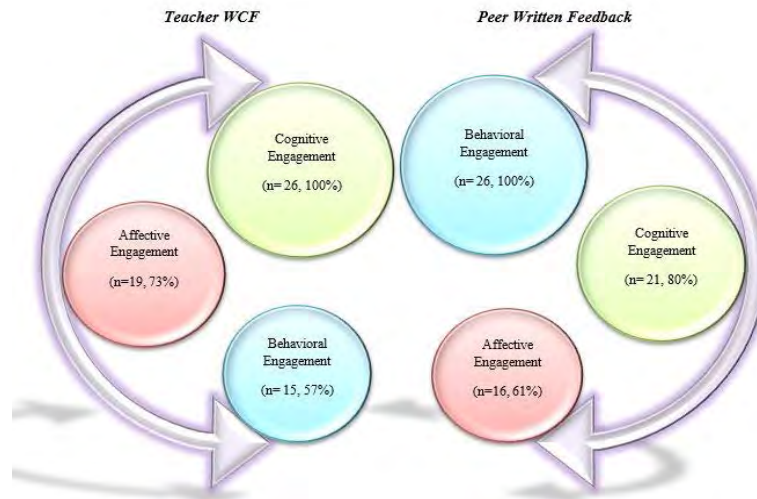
Teacher WCF

Peer Written Feedback

Cognitive Engagement

(n= 26, 100%)

Affective Engagement

(n=19, 73%)

Behavioral Engagement

(n= 15, 57%)

Behavioral Engagement

(n= 26, 100%)

Cognitive Engagement

(n= 21, 80%)

Affective Engagement

(n=16, 61%)